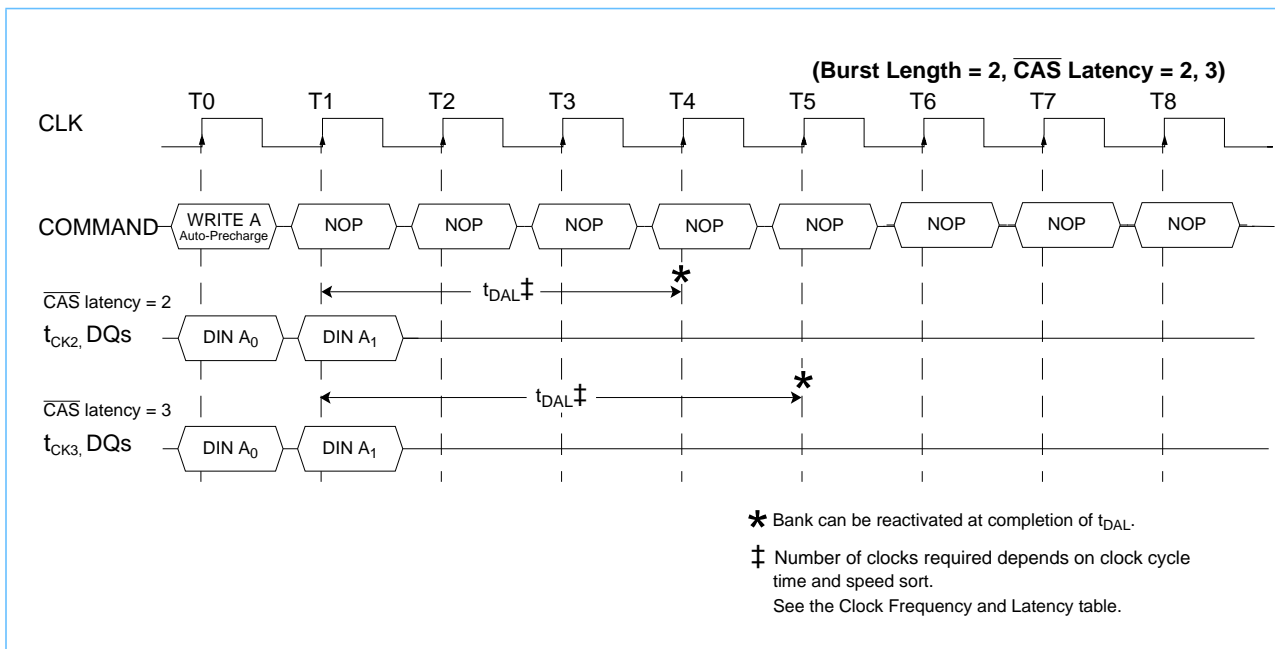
(Burst Length = 2, $\overline{\text{CAS}}$ Latency = 2, 3)

T0 T1 T2 T3 T4 T5 T6 T7 T8

CLK

COMMAND WRITE A Auto-Precharge NOP NOP NOP NOP NOP NOP NOP NOP

$\overline{\text{CAS}}$ latency = 2

$t_{DAL}$‡ *

$t_{CK2,}$ DQs DIN $A_0$ DIN $A_1$

$\overline{\text{CAS}}$ latency = 3

$t_{DAL}$‡ *

$t_{CK3,}$ DQs DIN $A_0$ DIN $A_1$

* Bank can be reactivated at completion of $t_{DAL}$.

‡ Number of clocks required depends on clock cycle time and speed sort.
See the Clock Frequency and Latency table.